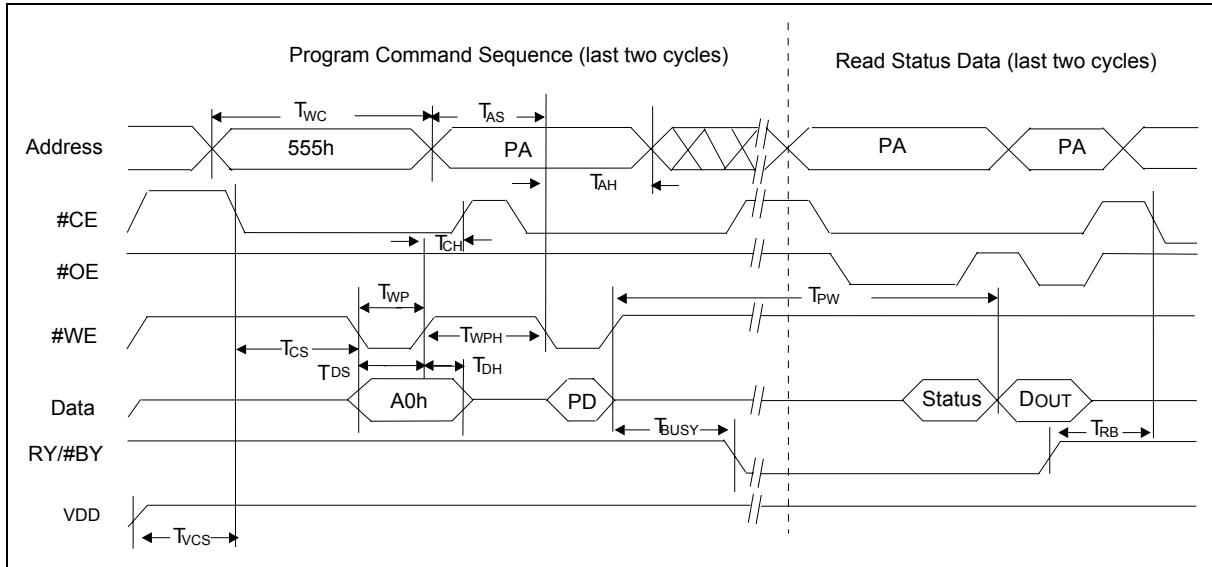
Program Command Sequence (last two cycles)

Read Status Data (last two cycles)

$T_{WC}$

$T_{AS}$

Address

555h

PA

PA

PA

$T_{AH}$

#CE

$T_{CH}$

#OE

$T_{WP}$

$T_{PW}$

#WE

$T_{WPH}$

$T_{CS}$

$T_{DS}$

$T_{DH}$

Data

A0h

PD

Status

DOUT

$T_{BUSY}$

$T_{RB}$

RY/#BY

VDD

$T_{VCS}$